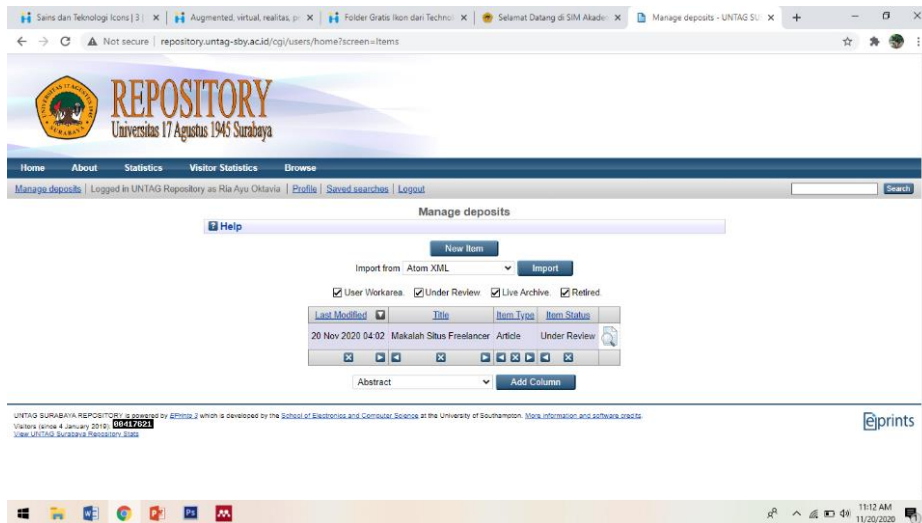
Sains dan Teknologi Icons | 3 | × | Augmented, virtual, realitas, p × | Folder Gratis Ikon dari Technol × | Selamat Datang di SIM Akade × | Manage deposits - UNTAG SU ×

Not secure | repository.untag-sby.ac.id/cgi/users/home?screen=Items

REPOSITORY
Universitas 17 Agustus 1945 Surabaya

Home About Statistics Visitor Statistics Browse

Manage deposits | Logged in UNTAG Repository as Ria Ayu Oktavia | Profile | Saved searches | Logout

Search

Manage deposits

Help

New Item

Import from Atom XML Import

User Workarea. Under Review. Live Archive. Retired.

| Last Modified | Title | Item Type | Item Status |
|---|---|---|---|
| 20 Nov 2020 04:02 | Makalah Situs Freelancer | Article | Under Review |

Abstract Add Column

UNTAG SURABAYA REPOSITORY is powered by EPrints 3 which is developed by the School of Electronics and Computer Science at the University of Southampton. More information and software credits.
Visitors (since 4 January 2019): 00417621
View UNTAG Surabaya Repository Stats

eprints

11:12 AM
11/20/2020